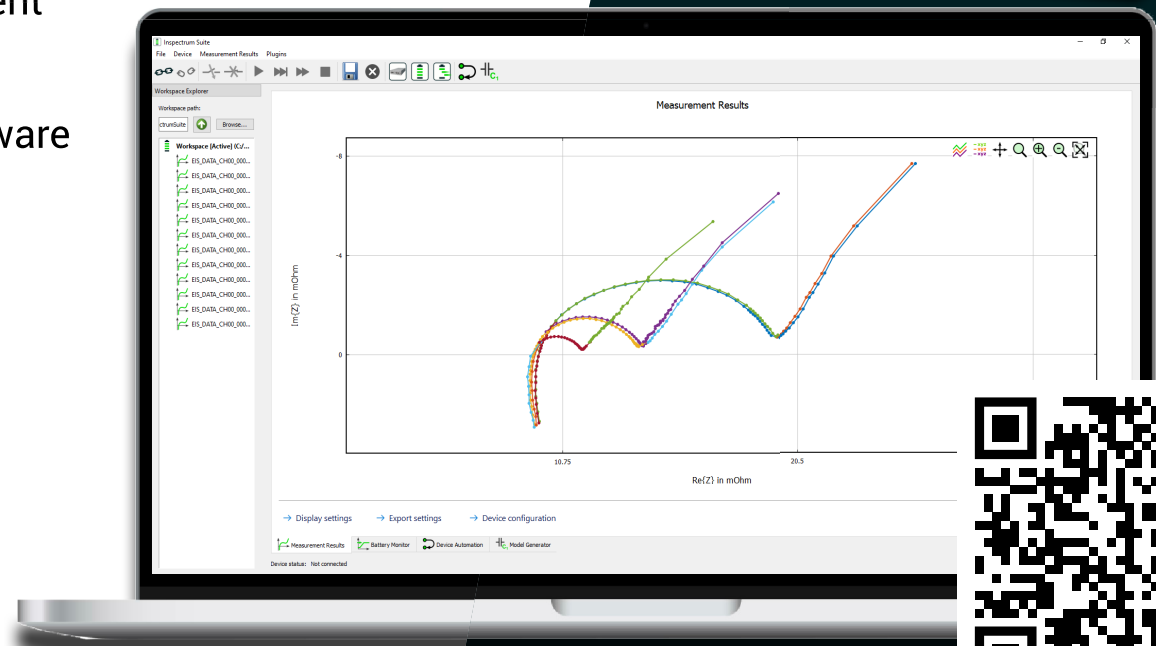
ent

ware

Inspectrum Suite

File Device Measurement Results Plugins

Workspace Explorer

Workspace path:

ctrumSuite

Browse...

Workspace (Active) (C:/...

EIS_DATA_CH00_000...

EIS_DATA_CH00_000...

EIS_DATA_CH00_000...

EIS_DATA_CH00_000...

EIS_DATA_CH00_000...

EIS_DATA_CH00_000...

EIS_DATA_CH00_000...

EIS_DATA_CH00_000...

EIS_DATA_CH00_000...

EIS_DATA_CH00_000...

EIS_DATA_CH00_000...

EIS_DATA_CH00_000...

Measurement Results

-8

-4

0

Im{Z} in mOhm

10.75

20.5

Re{Z} in mOhm

→ Display settings → Export settings → Device configuration

Measurement Results Battery Monitor Device Automation Model Generator

Device status: Not connected